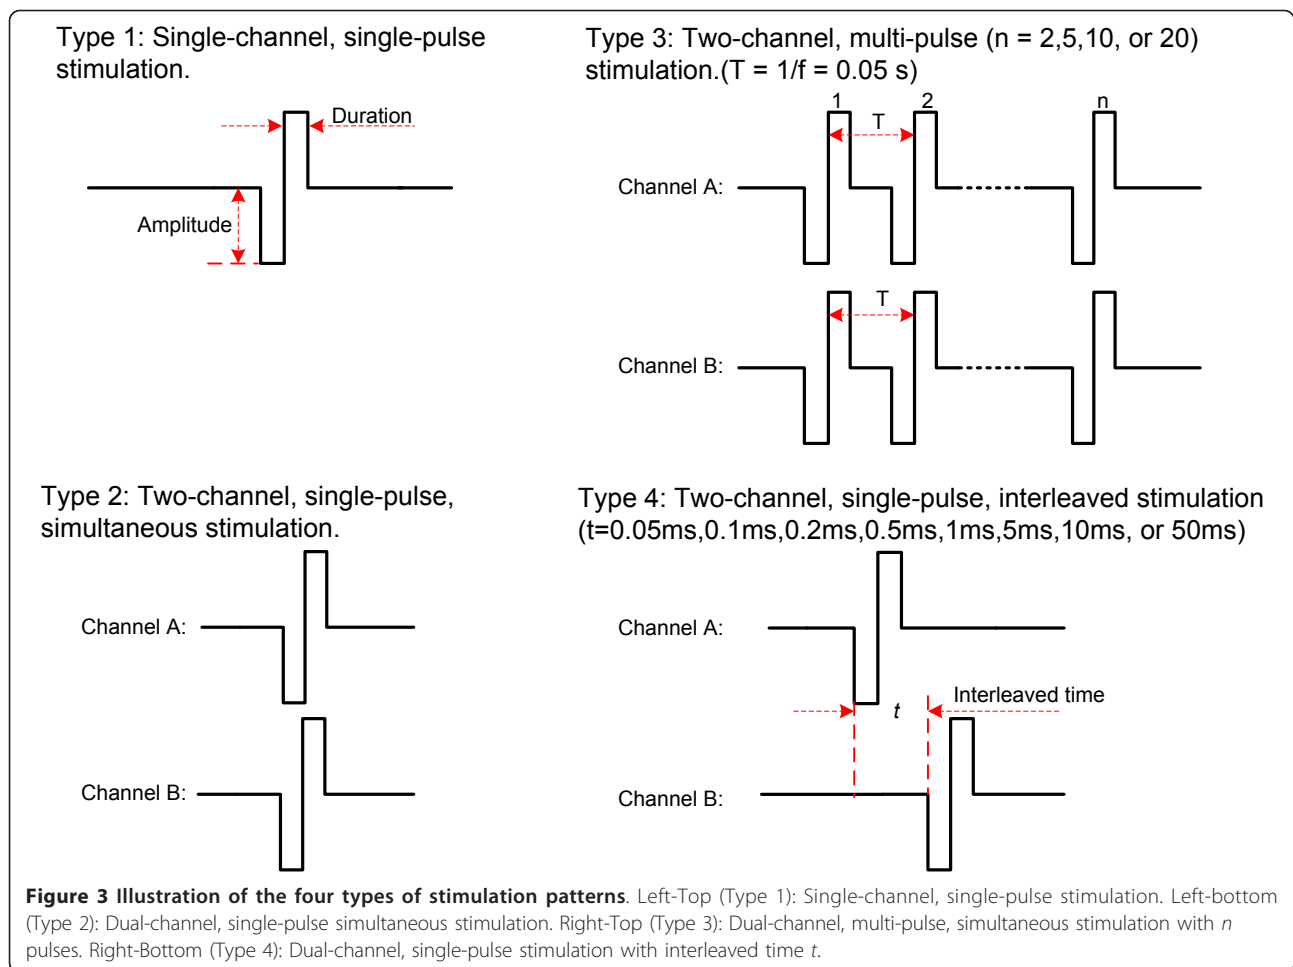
Type 1: Single-channel, single-pulse stimulation.

Duration

Amplitude

Type 3: Two-channel, multi-pulse (n = 2,5,10, or 20) stimulation.(T = 1/f = 0.05 s)

1 2 n

T

Channel A:

T

Channel B:

Type 2: Two-channel, single-pulse, simultaneous stimulation.

Channel A:

Channel B:

Type 4: Two-channel, single-pulse, interleaved stimulation (t=0.05ms,0.1ms,0.2ms,0.5ms,1ms,5ms,10ms, or 50ms)

Channel A:

Interleaved time

$t$

Channel B:

**Figure 3 Illustration of the four types of stimulation patterns**. Left-Top (Type 1): Single-channel, single-pulse stimulation. Left-bottom (Type 2): Dual-channel, single-pulse simultaneous stimulation. Right-Top (Type 3): Dual-channel, multi-pulse, simultaneous stimulation with *n* pulses. Right-Bottom (Type 4): Dual-channel, single-pulse stimulation with interleaved time *t*.